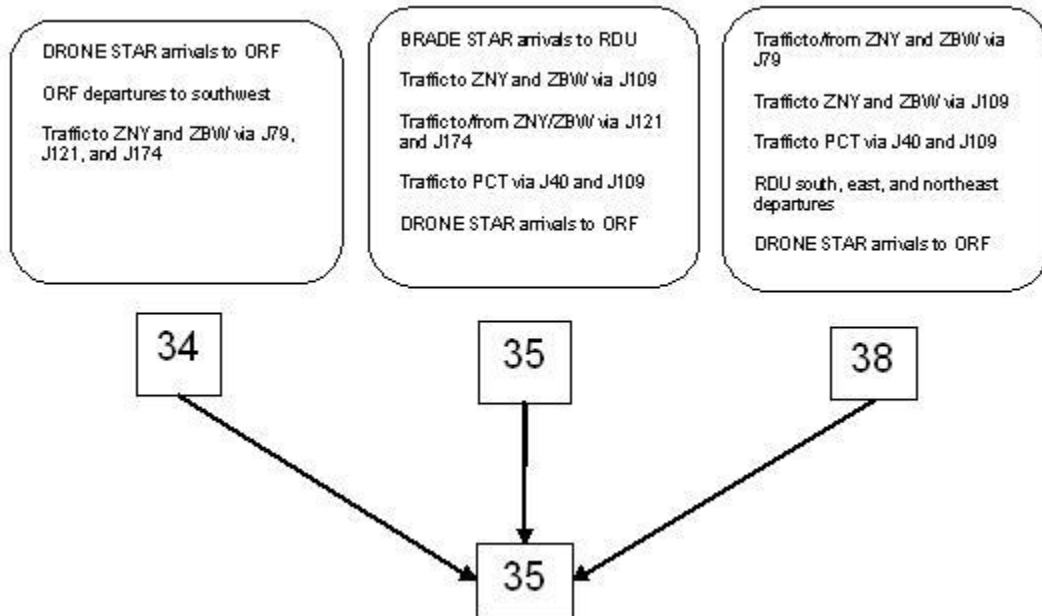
DRONE STAR arrivals to ORF

ORF departures to southwest

Traffic to ZNY and ZBW via J79, J121, and J174

BRADE STAR arrivals to RDU

Traffic to ZNY and ZBW via J109

Traffic to/from ZNY/ZBW via J121 and J174

Traffic to PCT via J40 and J109

DRONE STAR arrivals to ORF

Traffic to/from ZNY and ZBW via J79

Traffic to ZNY and ZBW via J109

Traffic to PCT via J40 and J109

RDU south, east, and northeast departures

DRONE STAR arrivals to ORF

34

35

38

35